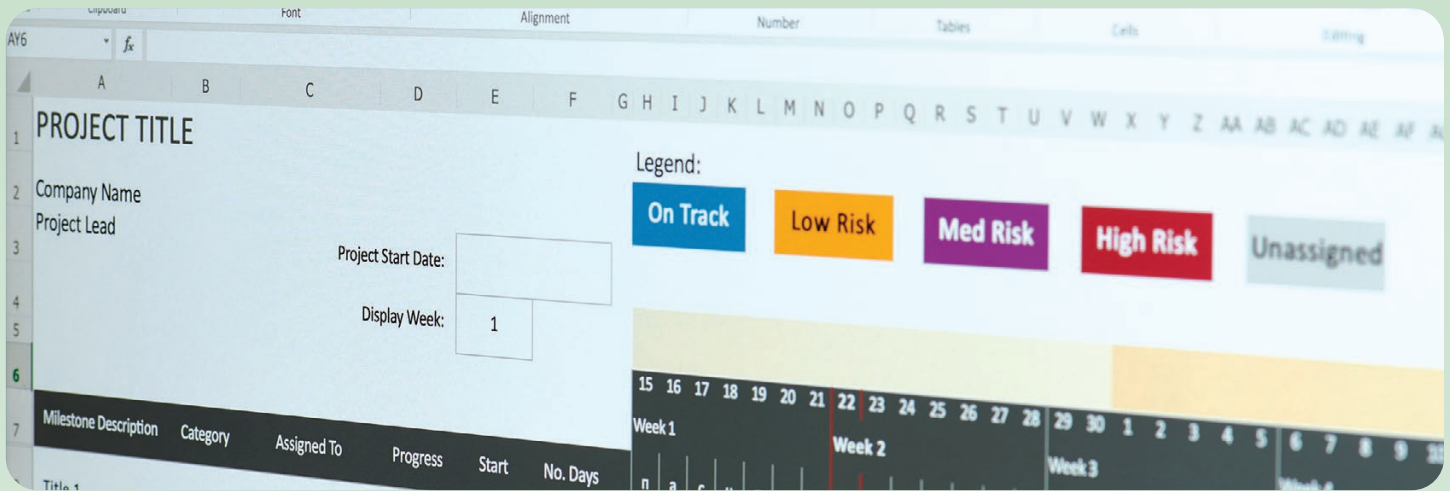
Clipboard Font Alignment Number Tables Cells Editing

AY6 $f_x$

A B C D E F G H I J K L M N O P Q R S T U V W X Y Z AA AB AC AD AE AF

1 PROJECT TITLE

Legend:

On Track | Low Risk | Med Risk | High Risk | Unassigned

2 Company Name
Project Lead

3 Project Start Date:

4 Display Week: 1

5

6

15 16 17 18 19 20 21 22 23 24 25 26 27 28 29 30 1 2 3 4 5 6 7 8 9

Week 1 Week 2 Week 3

7 Milestone Description Category Assigned To Progress Start No. Days

Title 1